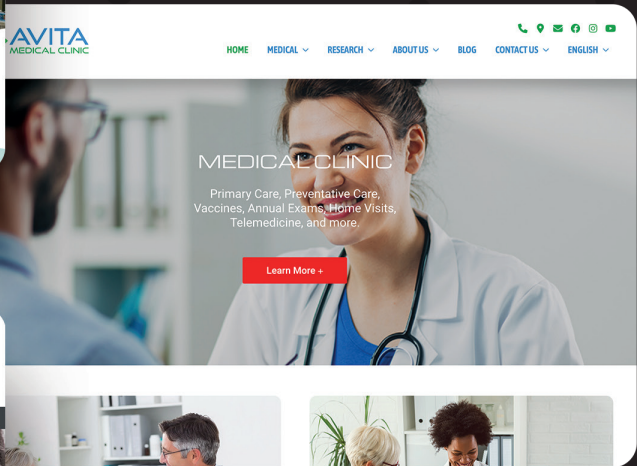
AVITA
MEDICAL CLINIC

HOME MEDICAL RESEARCH ABOUT US BLOG CONTACT US ENGLISH

MEDICAL CLINIC

Primary Care, Preventative Care, Vaccines, Annual Exams, Home Visits, Telemedicine, and more.

Learn More +